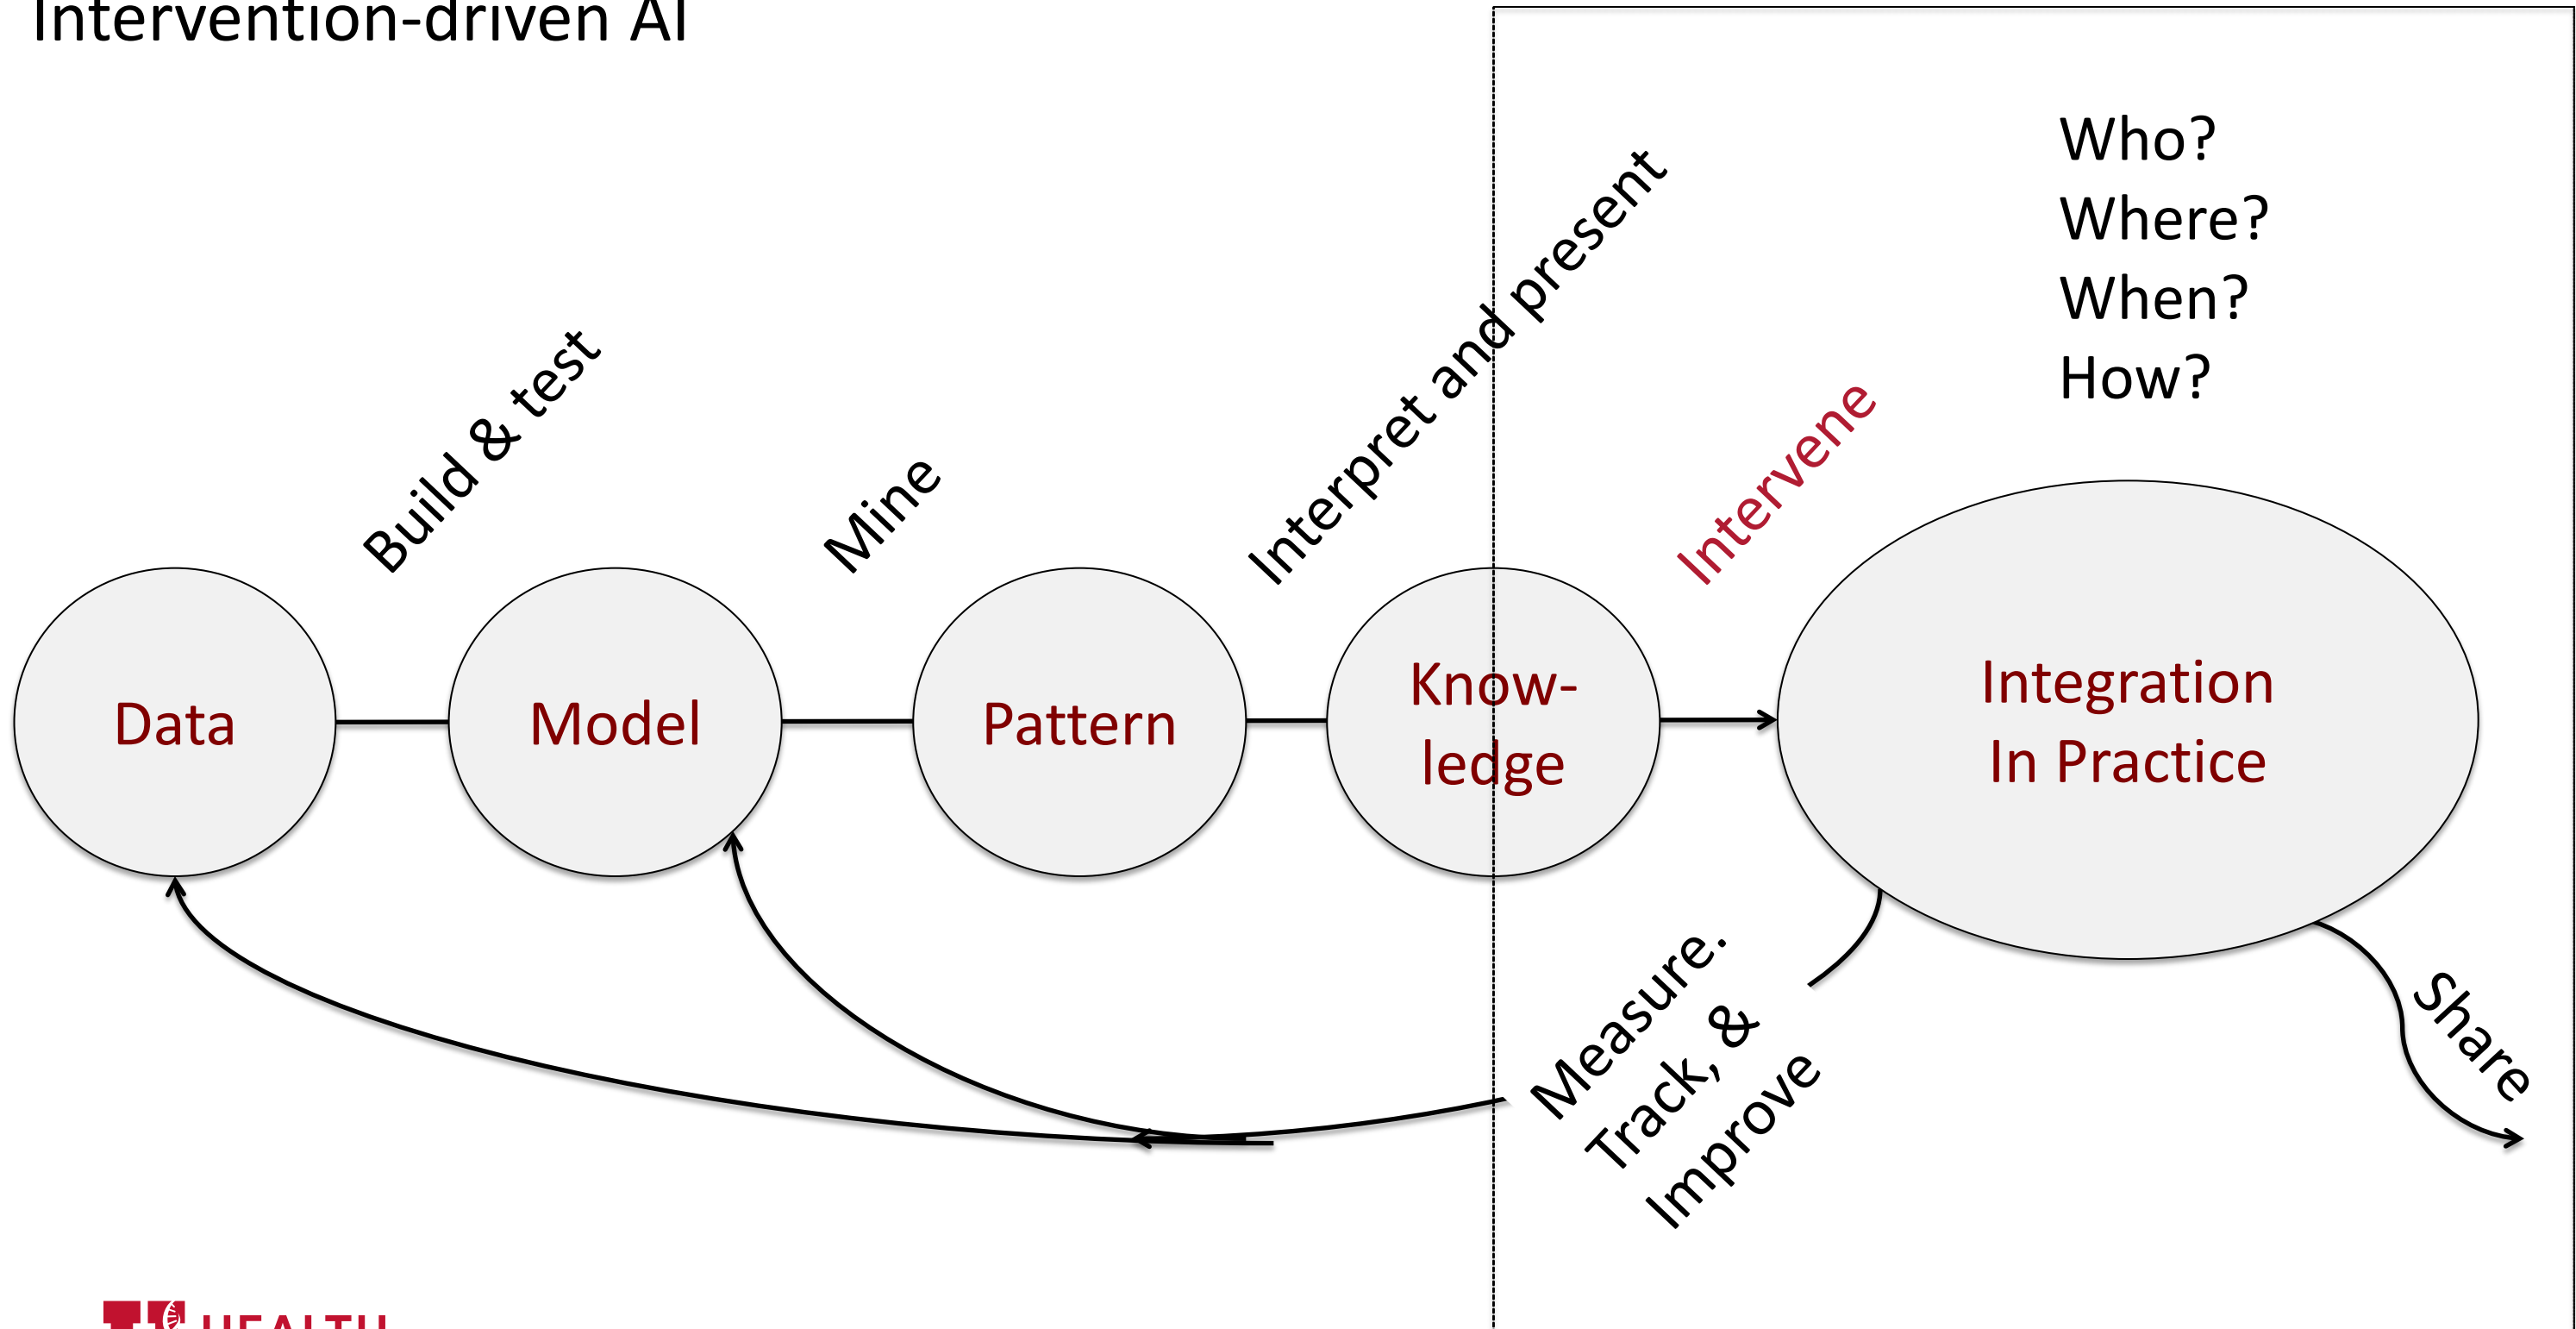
Intervention-driven AI

Who?
Where?
When?
How?

Build & test

Mine

Interpret and present

Intervene

Data

Model

Pattern

Knowledge

Integration In Practice

Measure, Track, & Improve

Share

HEALTH